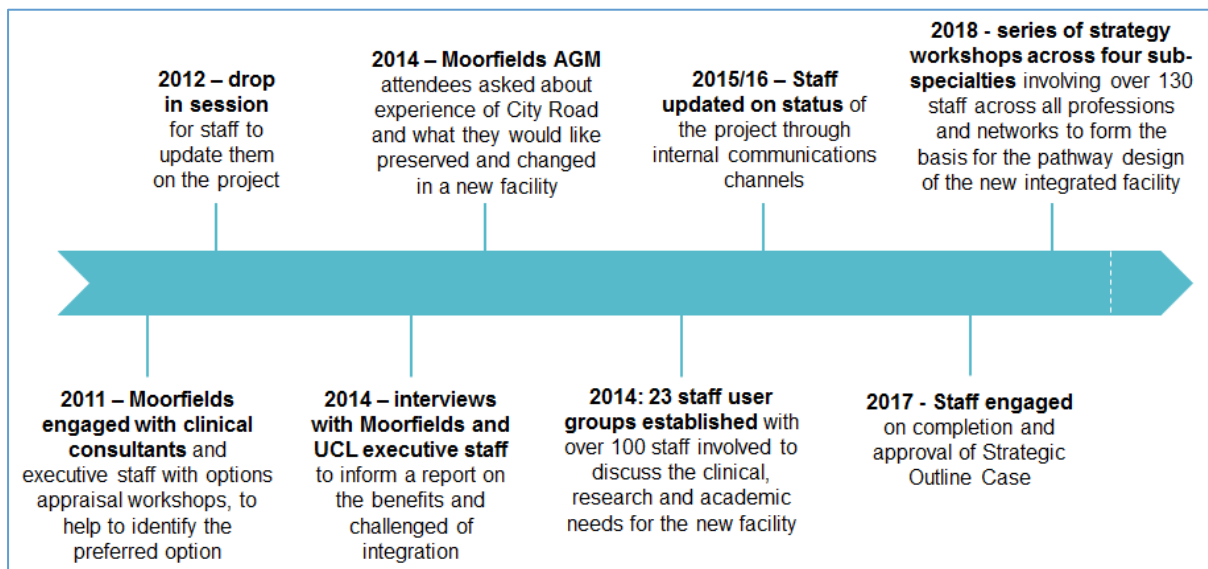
2012 – drop in session for staff to update them on the project

2014 – Moorfields AGM attendees asked about experience of City Road and what they would like preserved and changed in a new facility

2015/16 – Staff updated on status of the project through internal communications channels

2018 - series of strategy workshops across four sub-specialties involving over 130 staff across all professions and networks to form the basis for the pathway design of the new integrated facility

2011 – Moorfields engaged with clinical consultants and executive staff with options appraisal workshops, to help to identify the preferred option

2014 – interviews with Moorfields and UCL executive staff to inform a report on the benefits and challenged of integration

2014: 23 staff user groups established with over 100 staff involved to discuss the clinical, research and academic needs for the new facility

2017 - Staff engaged on completion and approval of Strategic Outline Case